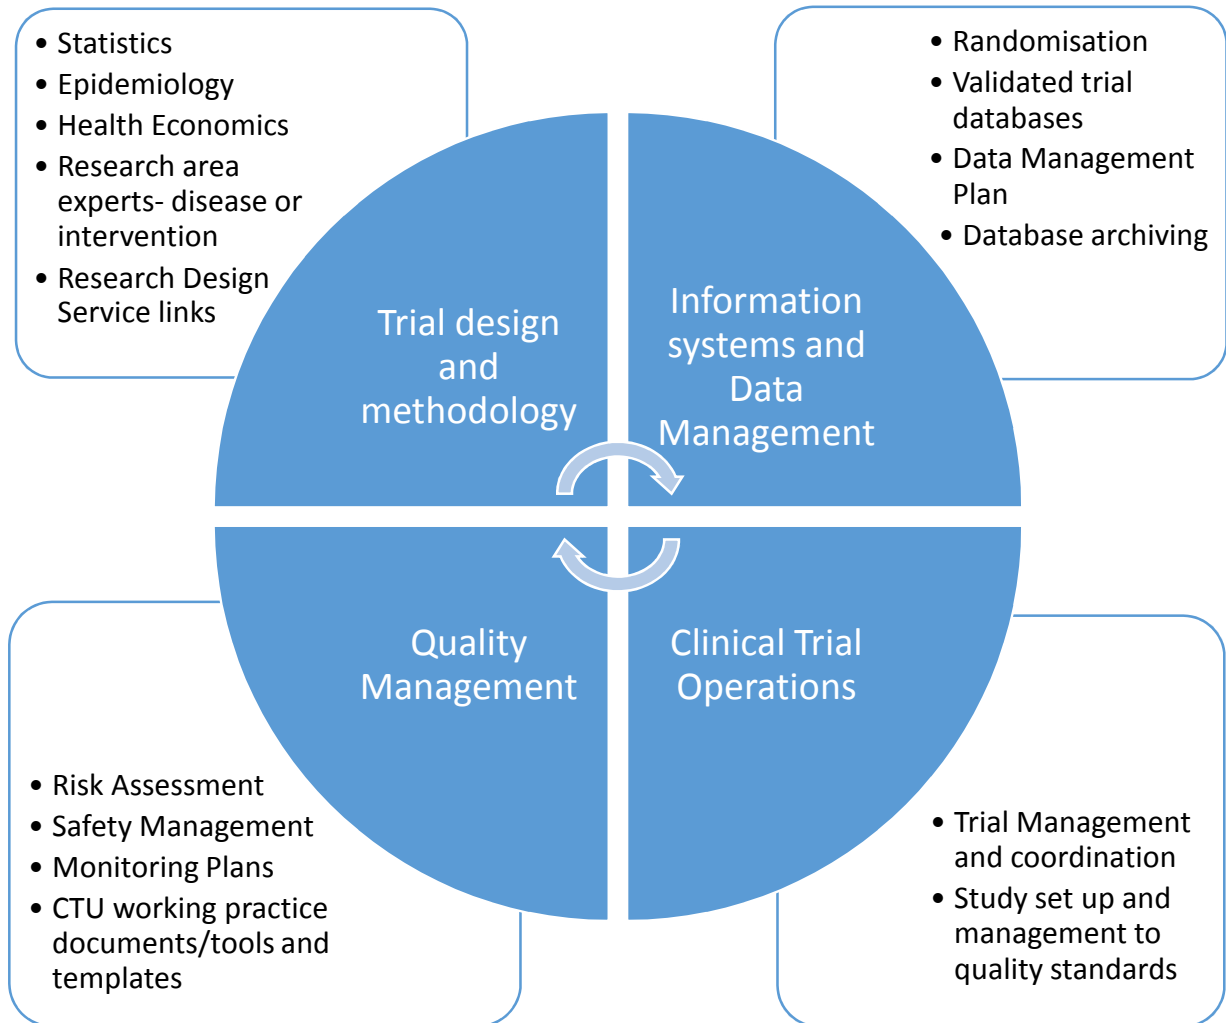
- Statistics
- Epidemiology
- Health Economics
- Research area experts- disease or intervention
- Research Design Service links

- Randomisation
- Validated trial databases
- Data Management Plan
- Database archiving

Trial design and methodology

Information systems and Data Management

Quality Management

Clinical Trial Operations

- Risk Assessment
- Safety Management
- Monitoring Plans
- CTU working practice documents/tools and templates

- Trial Management and coordination
- Study set up and management to quality standards